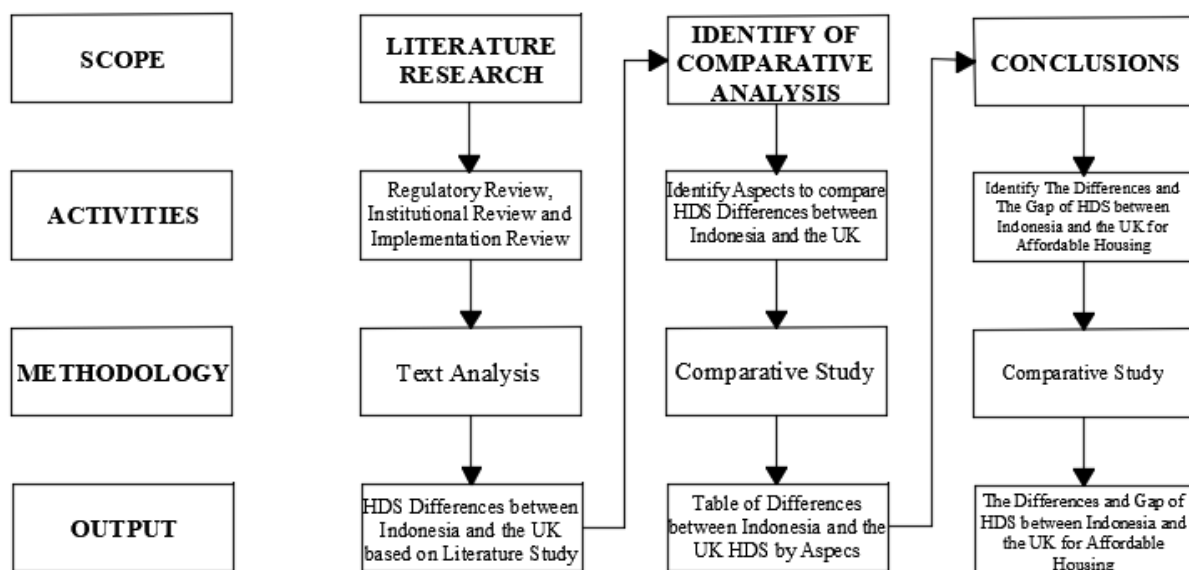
SCOPE

ACTIVITIES

METHODOLOGY

OUTPUT

LITERATURE RESEARCH

Regulatory Review, Institutional Review and Implementation Review

Text Analysis

HDS Differences between Indonesia and the UK based on Literature Study

IDENTIFY OF COMPARATIVE ANALYSIS

Identify Aspects to compare HDS Differences between Indonesia and the UK

Comparative Study

Table of Differences between Indonesia and the UK HDS by Aspecs

CONCLUSIONS

Identify The Differences and The Gap of HDS between Indonesia and the UK for Affordable Housing

Comparative Study

The Differences and Gap of HDS between Indonesia and the UK for Affordable Housing